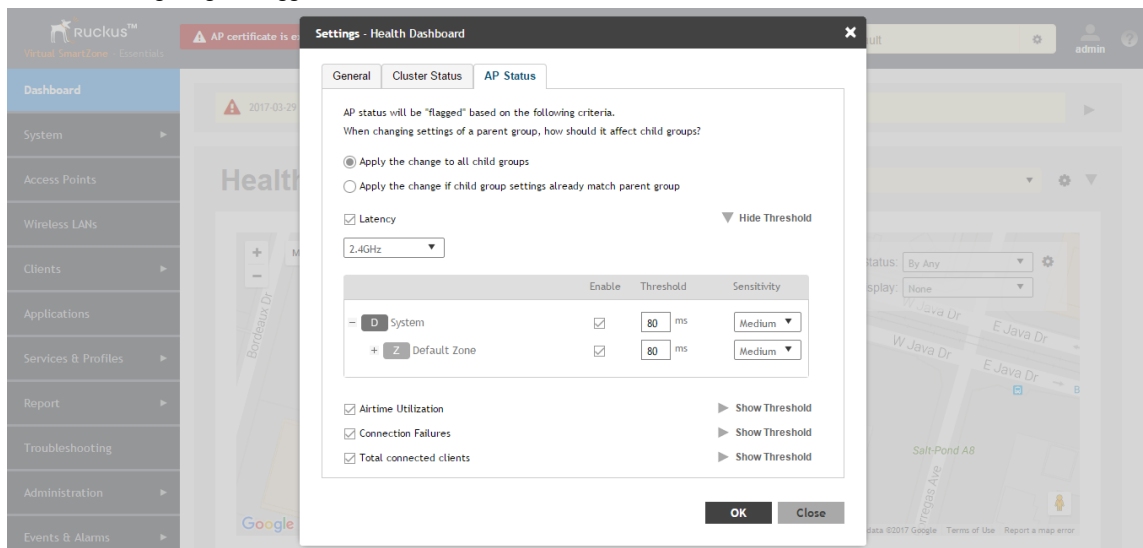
Ruckus™
Virtual SmartZone - Essentials

AP certificate is ex

admin

Dashboard
System
Access Points
Wireless LANs
Clients
Applications
Services & Profiles
Report
Troubleshooting
Administration
Events & Alarms

2017-03-29

Health

Status: By Any
Display: None

Settings - Health Dashboard

General | Cluster Status | AP Status

AP status will be "flagged" based on the following criteria.
When changing settings of a parent group, how should it affect child groups?

Apply the change to all child groups
Apply the change if child group settings already match parent group

Latency
Hide Threshold

2.4GHz

| | Enable | Threshold | Sensitivity |
|---|---|---|---|
| − D System | ☑ | 80 ms | Medium |
| + Z Default Zone | ☑ | 80 ms | Medium |

Airtime Utilization — Show Threshold
Connection Failures — Show Threshold
Total connected clients — Show Threshold

OK
Close

Bordeaux Dr
W Java Dr
E Java Dr
Salt Pond A8
Google
Map data ©2017 Google Terms of Use Report a map error